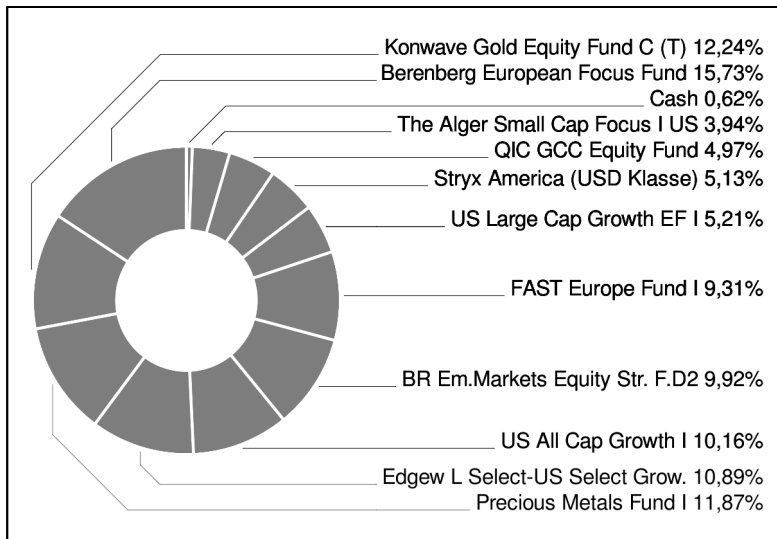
Konwave Gold Equity Fund C (T) 12,24%
Berenberg European Focus Fund 15,73%
Cash 0,62%
The Alger Small Cap Focus I US 3,94%
QIC GCC Equity Fund 4,97%
Stryx America (USD Klasse) 5,13%
US Large Cap Growth EF I 5,21%
FAST Europe Fund I 9,31%
BR Em.Markets Equity Str. F.D2 9,92%
US All Cap Growth I 10,16%
Edgew L Select-US Select Grow. 10,89%
Precious Metals Fund I 11,87%